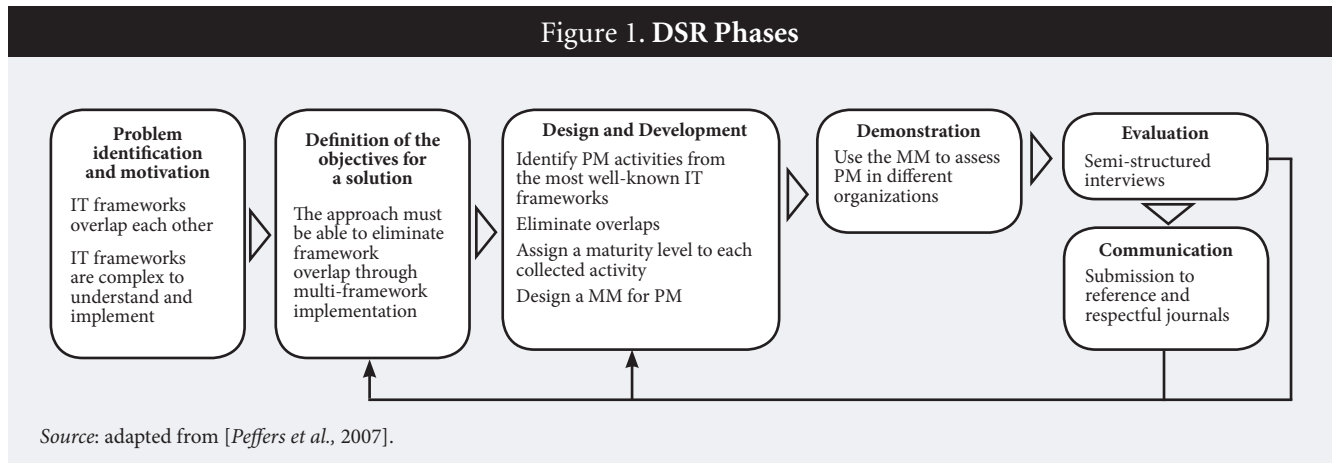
Figure 1. **DSR Phases**

**Problem identification and motivation**

IT frameworks overlap each other

IT frameworks are complex to understand and implement

**Definition of the objectives for a solution**

The approach must be able to eliminate framework overlap through multi-framework implementation

**Design and Development**

Identify PM activities from the most well-known IT frameworks

Eliminate overlaps

Assign a maturity level to each collected activity

Design a MM for PM

**Demonstration**

Use the MM to assess PM in different organizations

**Evaluation**

Semi-structured interviews

**Communication**

Submission to reference and respectful journals

*Source*: adapted from [*Peffers et al.,* 2007].